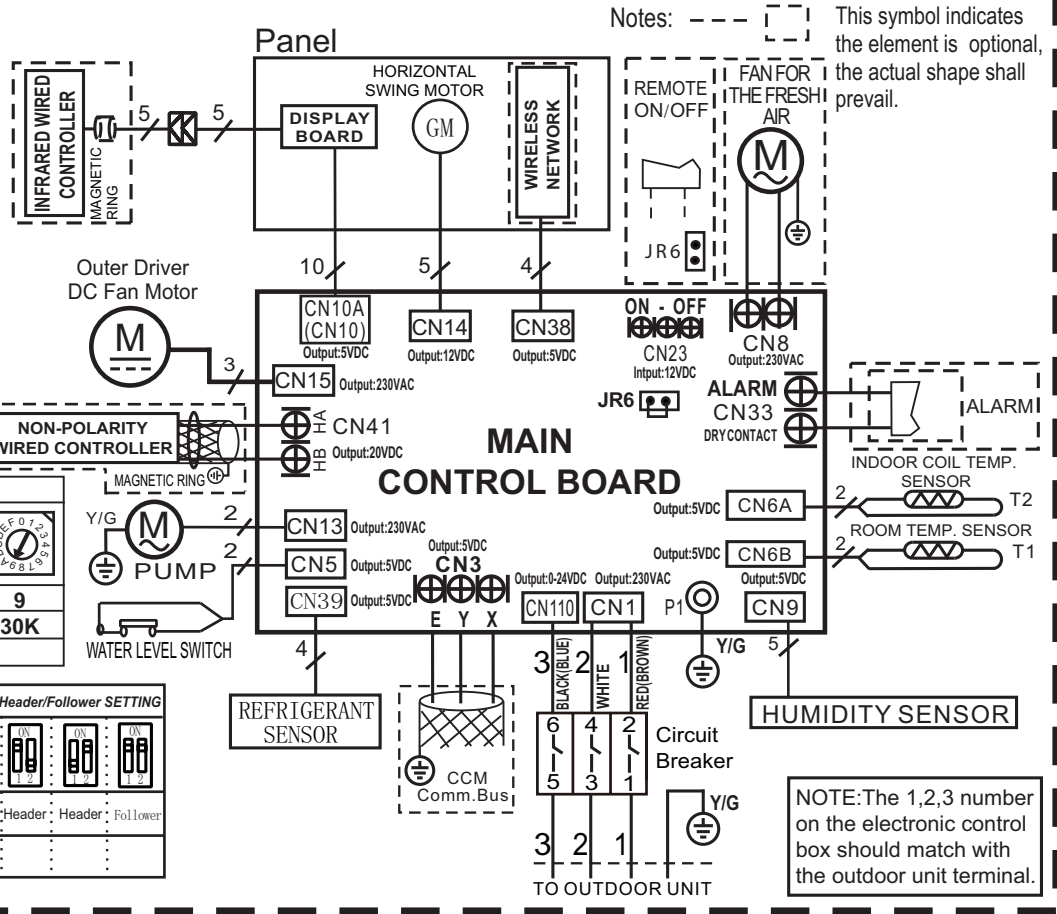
Notes:

This symbol indicates the element is optional, the actual shape shall prevail.

Panel

INFRARED WIRED CONTROLLER

MAGNETIC RING

5

5

DISPLAY BOARD

HORIZONTAL SWING MOTOR

GM

WIRELESS NETWORK

REMOTE ON/OFF

JR6

FAN FOR THE FRESH AIR

M

Outer Driver DC Fan Motor

M

10

5

4

CN10A (CN10)
Output:5VDC

CN14
Output:12VDC

CN38
Output:5VDC

ON - OFF
CN23
Intput:12VDC

CN8
Output:230VAC

3

CN15 Output:230VAC

JR6

ALARM
CN33
DRY CONTACT

ALARM

NON-POLARITY WIRED CONTROLLER

MAGNETIC RING

HA
CN41
HB Output:20VDC

MAIN
CONTROL BOARD

INDOOR COIL TEMP. SENSOR

2

Output:5VDC CN6A

T2

ROOM TEMP. SENSOR

2

Output:5VDC CN6B

T1

Y/G

M

PUMP

2

CN13 Output:230VAC

2

CN5 Output:5VDC

Output:5VDC
CN3

E Y X

CN39 Output:5VDC

Output:0-24VDC Output:230VAC

CN110

CN1

P1

Output:5VDC
CN9

9

30K

WATER LEVEL SWITCH

4

Y/G

5

3 2 1

BLACK(BLUE)

WHITE

RED(BROWN)

REFRIGERANT SENSOR

HUMIDITY SENSOR

Header/Follower SETTING

ON
1 2

ON
1 2

ON
1 2

Header Header Follower

CCM
Comm.Bus

6 4 2

5 3 1

Circuit Breaker

Y/G

NOTE:The 1,2,3 number on the electronic control box should match with the outdoor unit terminal.

3 2 1

TO OUTDOOR UNIT